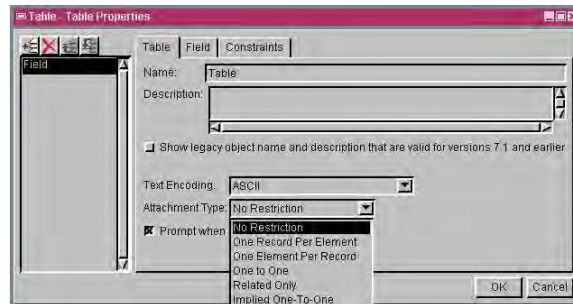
Table - Table Properties

Field

Table | Field | Constraints

Name: Table

Description:

Show legacy object name and description that are valid for versions 7.1 and earlier

Text Encoding: ASCII

Attachment Type: No Restriction

Prompt when

No Restriction
One Record Per Element
One Element Per Record
One to One
Related Only
Implied One-To-One

OK Cancel